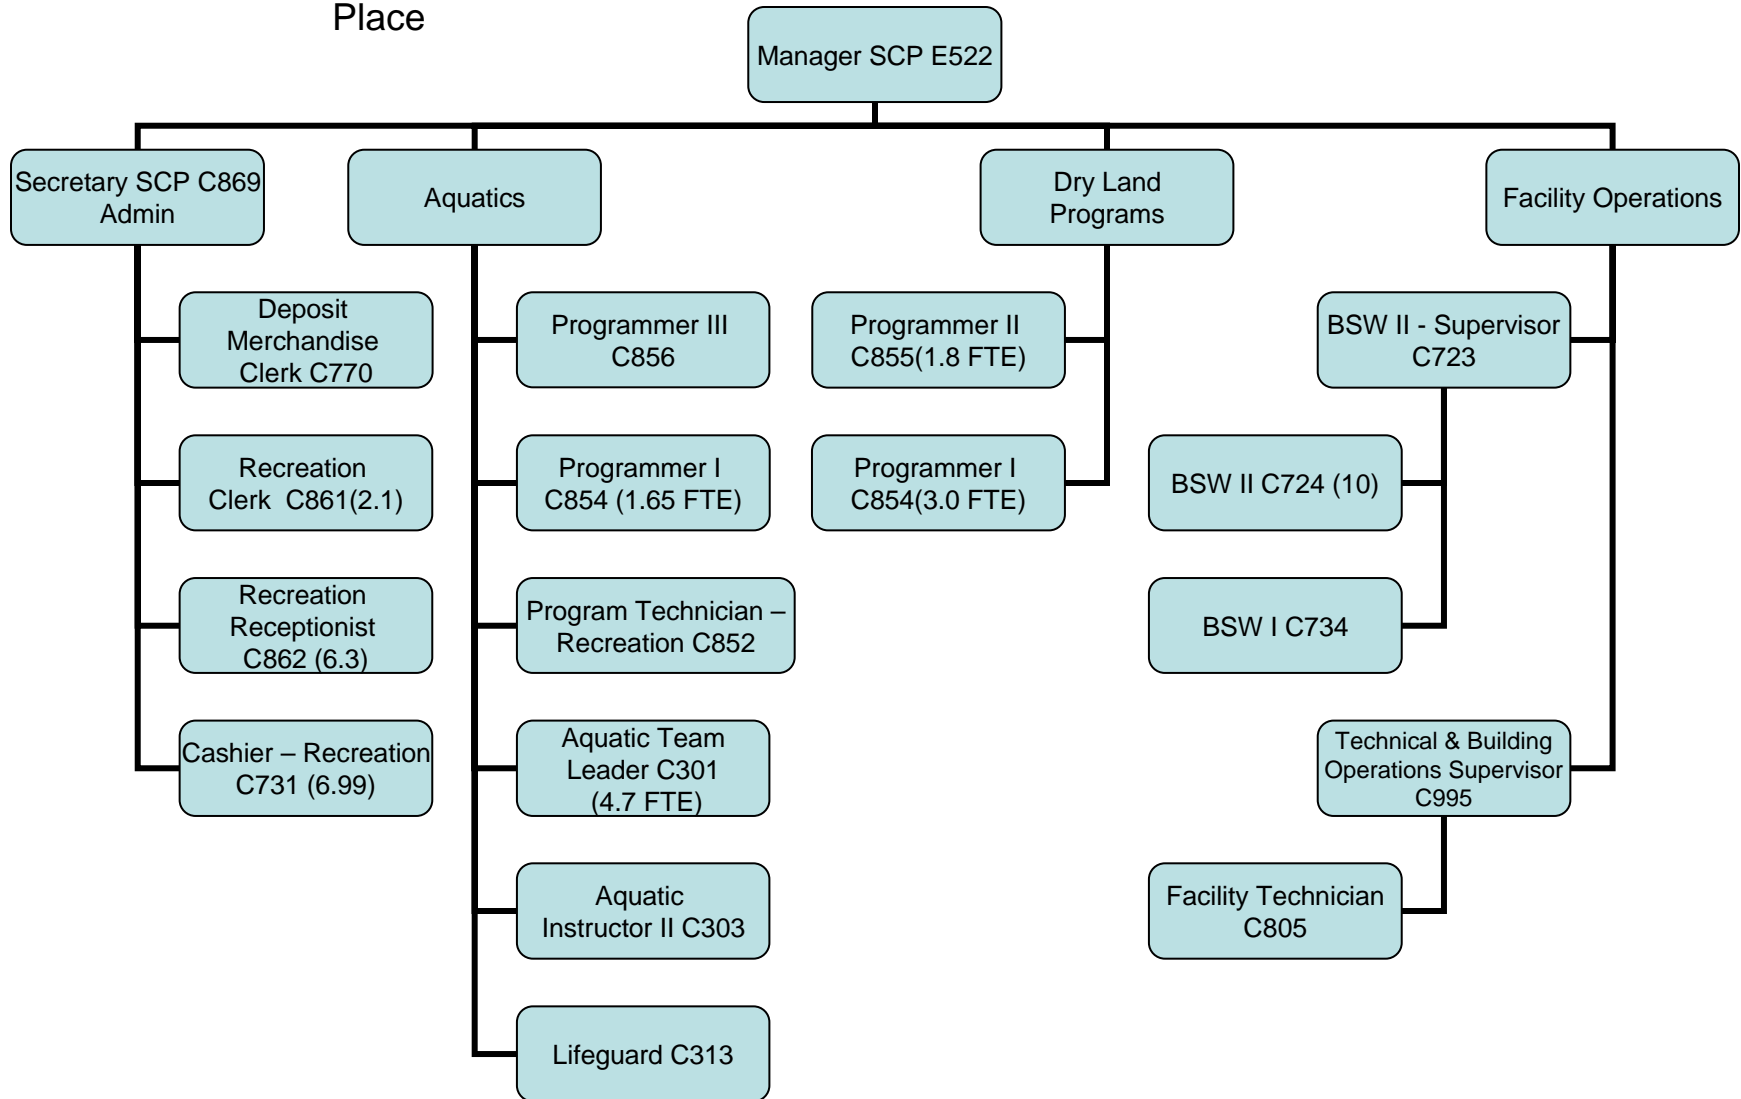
Place

Manager SCP E522

Secretary SCP C869 Admin

Deposit Merchandise Clerk C770

Recreation Clerk C861(2.1)

Recreation Receptionist C862 (6.3)

Cashier – Recreation C731 (6.99)

Aquatics

Programmer III C856

Programmer I C854 (1.65 FTE)

Program Technician – Recreation C852

Aquatic Team Leader C301 (4.7 FTE)

Aquatic Instructor II C303

Lifeguard C313

Dry Land Programs

Programmer II C855(1.8 FTE)

Programmer I C854(3.0 FTE)

Facility Operations

BSW II - Supervisor C723

BSW II C724 (10)

BSW I C734

Technical & Building Operations Supervisor C995

Facility Technician C805